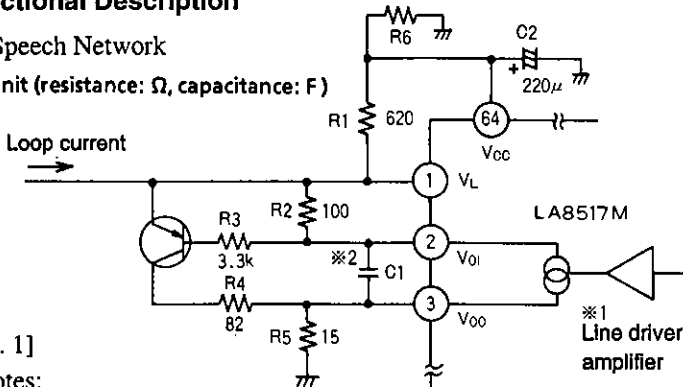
ctional Description

Speech Network

nit (resistance: Ω, capacitance: F)

Loop current

R6

C2

+

220$\mu$

R1

620

64

$V_{CC}$

1

$V_L$

R2

100

LA8517M

R3

3.3k

※2

C1

2

$V_{OI}$

R4

82

3

$V_{OO}$

※1

Line driver amplifier

R5

15

. 1]

otes: